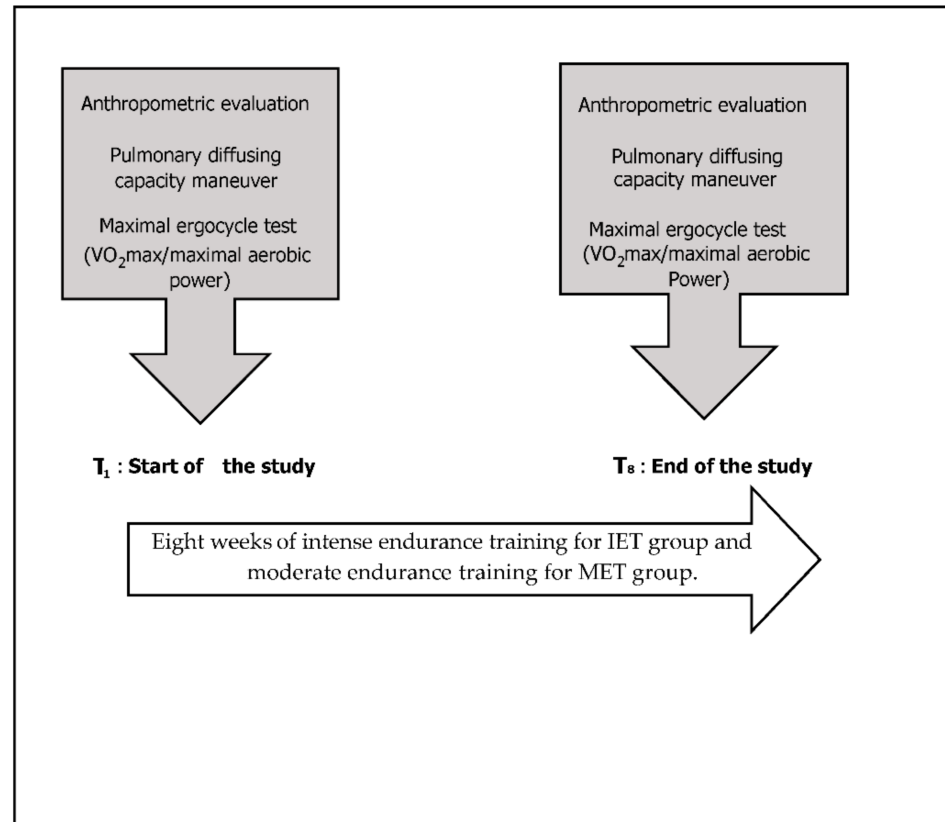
Anthropometric evaluation

Pulmonary diffusing capacity maneuver

Maximal ergocycle test ($VO_2$max/maximal aerobic power)

Anthropometric evaluation

Pulmonary diffusing capacity maneuver

Maximal ergocycle test ($VO_2$max/maximal aerobic Power)

$T_1$ : Start of the study

$T_8$ : End of the study

Eight weeks of intense endurance training for IET group and moderate endurance training for MET group.